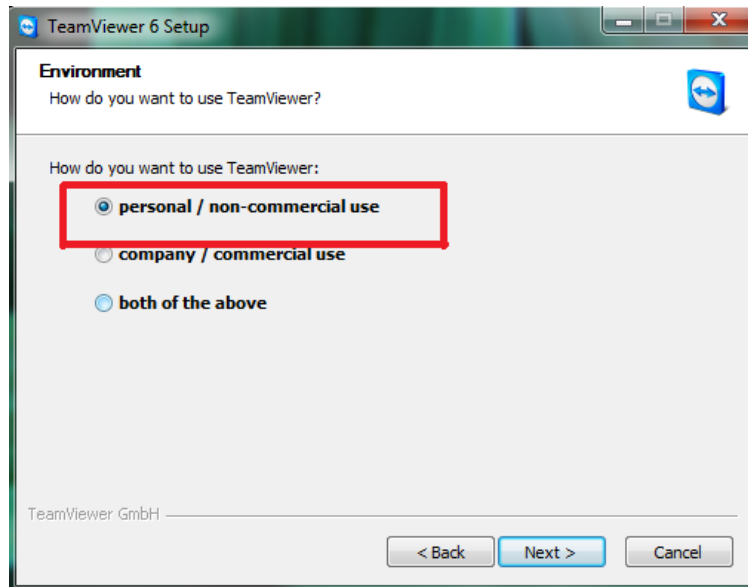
TeamViewer 6 Setup

Environment
How do you want to use TeamViewer?

How do you want to use TeamViewer:

personal / non-commercial use

company / commercial use

both of the above

TeamViewer GmbH

< Back
Next >
Cancel